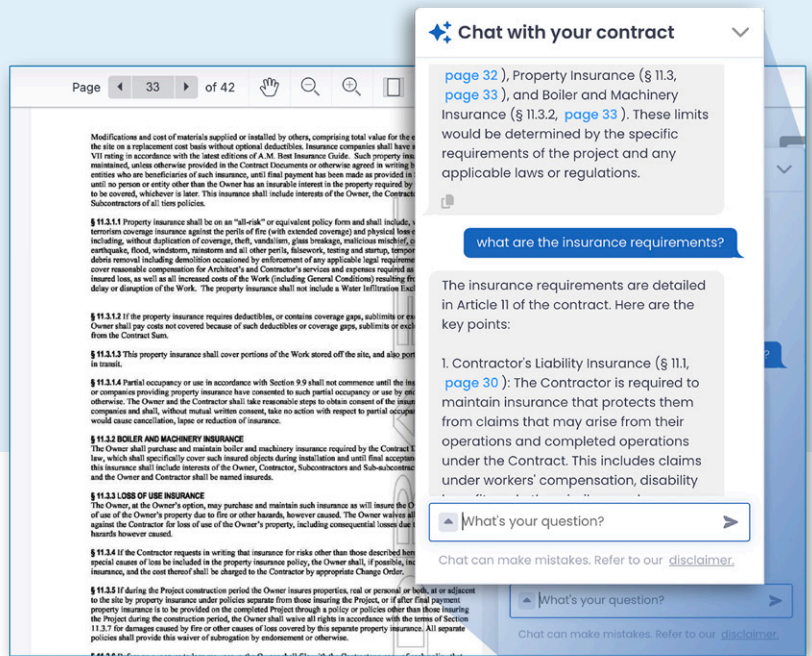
Page 33 of 42

Modifications and cost of materials supplied or installed by others, comprising total value for the e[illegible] the site on a replacement cost basis without optional deductibles. Insurance companies shall have a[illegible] VII rating in accordance with the latest editions of A.M. Best Insurance Guide. Such property ins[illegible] maintained, unless otherwise provided in the Contract Documents or otherwise agreed in writing b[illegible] entities who are beneficiaries of such insurance, until final payment has been made as provided in t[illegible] until no person or entity other than the Owner has an insurable interest in the property required by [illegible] to be covered, whichever is later. This insurance shall include interests of the Owner, the Contract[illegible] Subcontractors of all tiers policies.

§ 11.3.1.1 Property insurance shall be on an "all-risk" or equivalent policy form and shall include, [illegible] terrorism coverage insurance against the perils of fire (with extended coverage) and physical loss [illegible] including, without duplication of coverage, theft, vandalism, glass breakage, malicious mischief, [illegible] earthquake, flood, windstorm, rainstorm and all other perils, falsework, testing and startup, tempor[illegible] debris removal including demolition occasioned by enforcement of any applicable legal requireme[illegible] cover reasonable compensation for Architect's and Contractor's services and expenses required as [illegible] insured loss, as well as all increased costs of the Work (including General Conditions) resulting fr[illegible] delay or disruption of the Work. The property insurance shall not include a Water Infiltration Exc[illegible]

§ 11.3.1.2 If the property insurance requires deductibles, or contains coverage gaps, sublimits or ex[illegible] Owner shall pay costs not covered because of such deductibles or coverage gaps, sublimits or exc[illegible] from the Contract Sum.

§ 11.3.1.3 This property insurance shall cover portions of the Work stored off the site, and also por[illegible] in transit.

§ 11.3.1.4 Partial occupancy or use in accordance with Section 9.9 shall not commence until the ins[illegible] or companies providing property insurance have consented to such partial occupancy or use by on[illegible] otherwise. The Owner and the Contractor shall take reasonable steps to obtain consent of the insur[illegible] companies and shall, without mutual written consent, take no action with respect to partial occupa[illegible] would cause cancellation, lapse or reduction of insurance.

§ 11.3.2 BOILER AND MACHINERY INSURANCE
The Owner shall purchase and maintain boiler and machinery insurance required by the Contract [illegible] law, which shall specifically cover such insured objects during installation and until final accepta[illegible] this insurance shall include interests of the Owner, Contractor, Subcontractors and Sub-subcontrac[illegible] and the Owner and Contractor shall be named insureds.

§ 11.3.3 LOSS OF USE INSURANCE
The Owner, at the Owner's option, may purchase and maintain such insurance as will insure the O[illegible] of use of the Owner's property due to fire or other hazards, however caused. The Owner waives al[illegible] against the Contractor for loss of use of the Owner's property, including consequential losses due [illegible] hazards however caused.

§ 11.3.4 If the Contractor requests in writing that insurance for risks other than those described her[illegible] special causes of loss be included in the property insurance policy, the Owner shall, if possible, inc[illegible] insurance, and the cost thereof shall be charged to the Contractor by appropriate Change Order.

§ 11.3.5 If during the Project construction period the Owner insures properties, real or personal or both, at or adjacent to the site by property insurance under policies separate from those insuring the Project, or if after final payment property insurance is to be provided on the completed Project through a policy or policies other than those insuring the Project during the construction period, the Owner shall waive all rights in accordance with the terms of Section 11.3.7 for damages caused by fire or other causes of loss covered by this separate property insurance. All separate policies shall provide this waiver of subrogation by endorsement or otherwise.

Chat with your contract

page 32 ), Property Insurance (§ 11.3, page 33 ), and Boiler and Machinery Insurance (§ 11.3.2, page 33 ). These limits would be determined by the specific requirements of the project and any applicable laws or regulations.

what are the insurance requirements?

The insurance requirements are detailed in Article 11 of the contract. Here are the key points:

1. Contractor's Liability Insurance (§ 11.1, page 30 ): The Contractor is required to maintain insurance that protects them from claims that may arise from their operations and completed operations under the Contract. This includes claims under workers' compensation, disability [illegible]

What's your question?

Chat can make mistakes. Refer to our disclaimer.

What's your question?

Chat can make mistakes. Refer to our disclaimer.